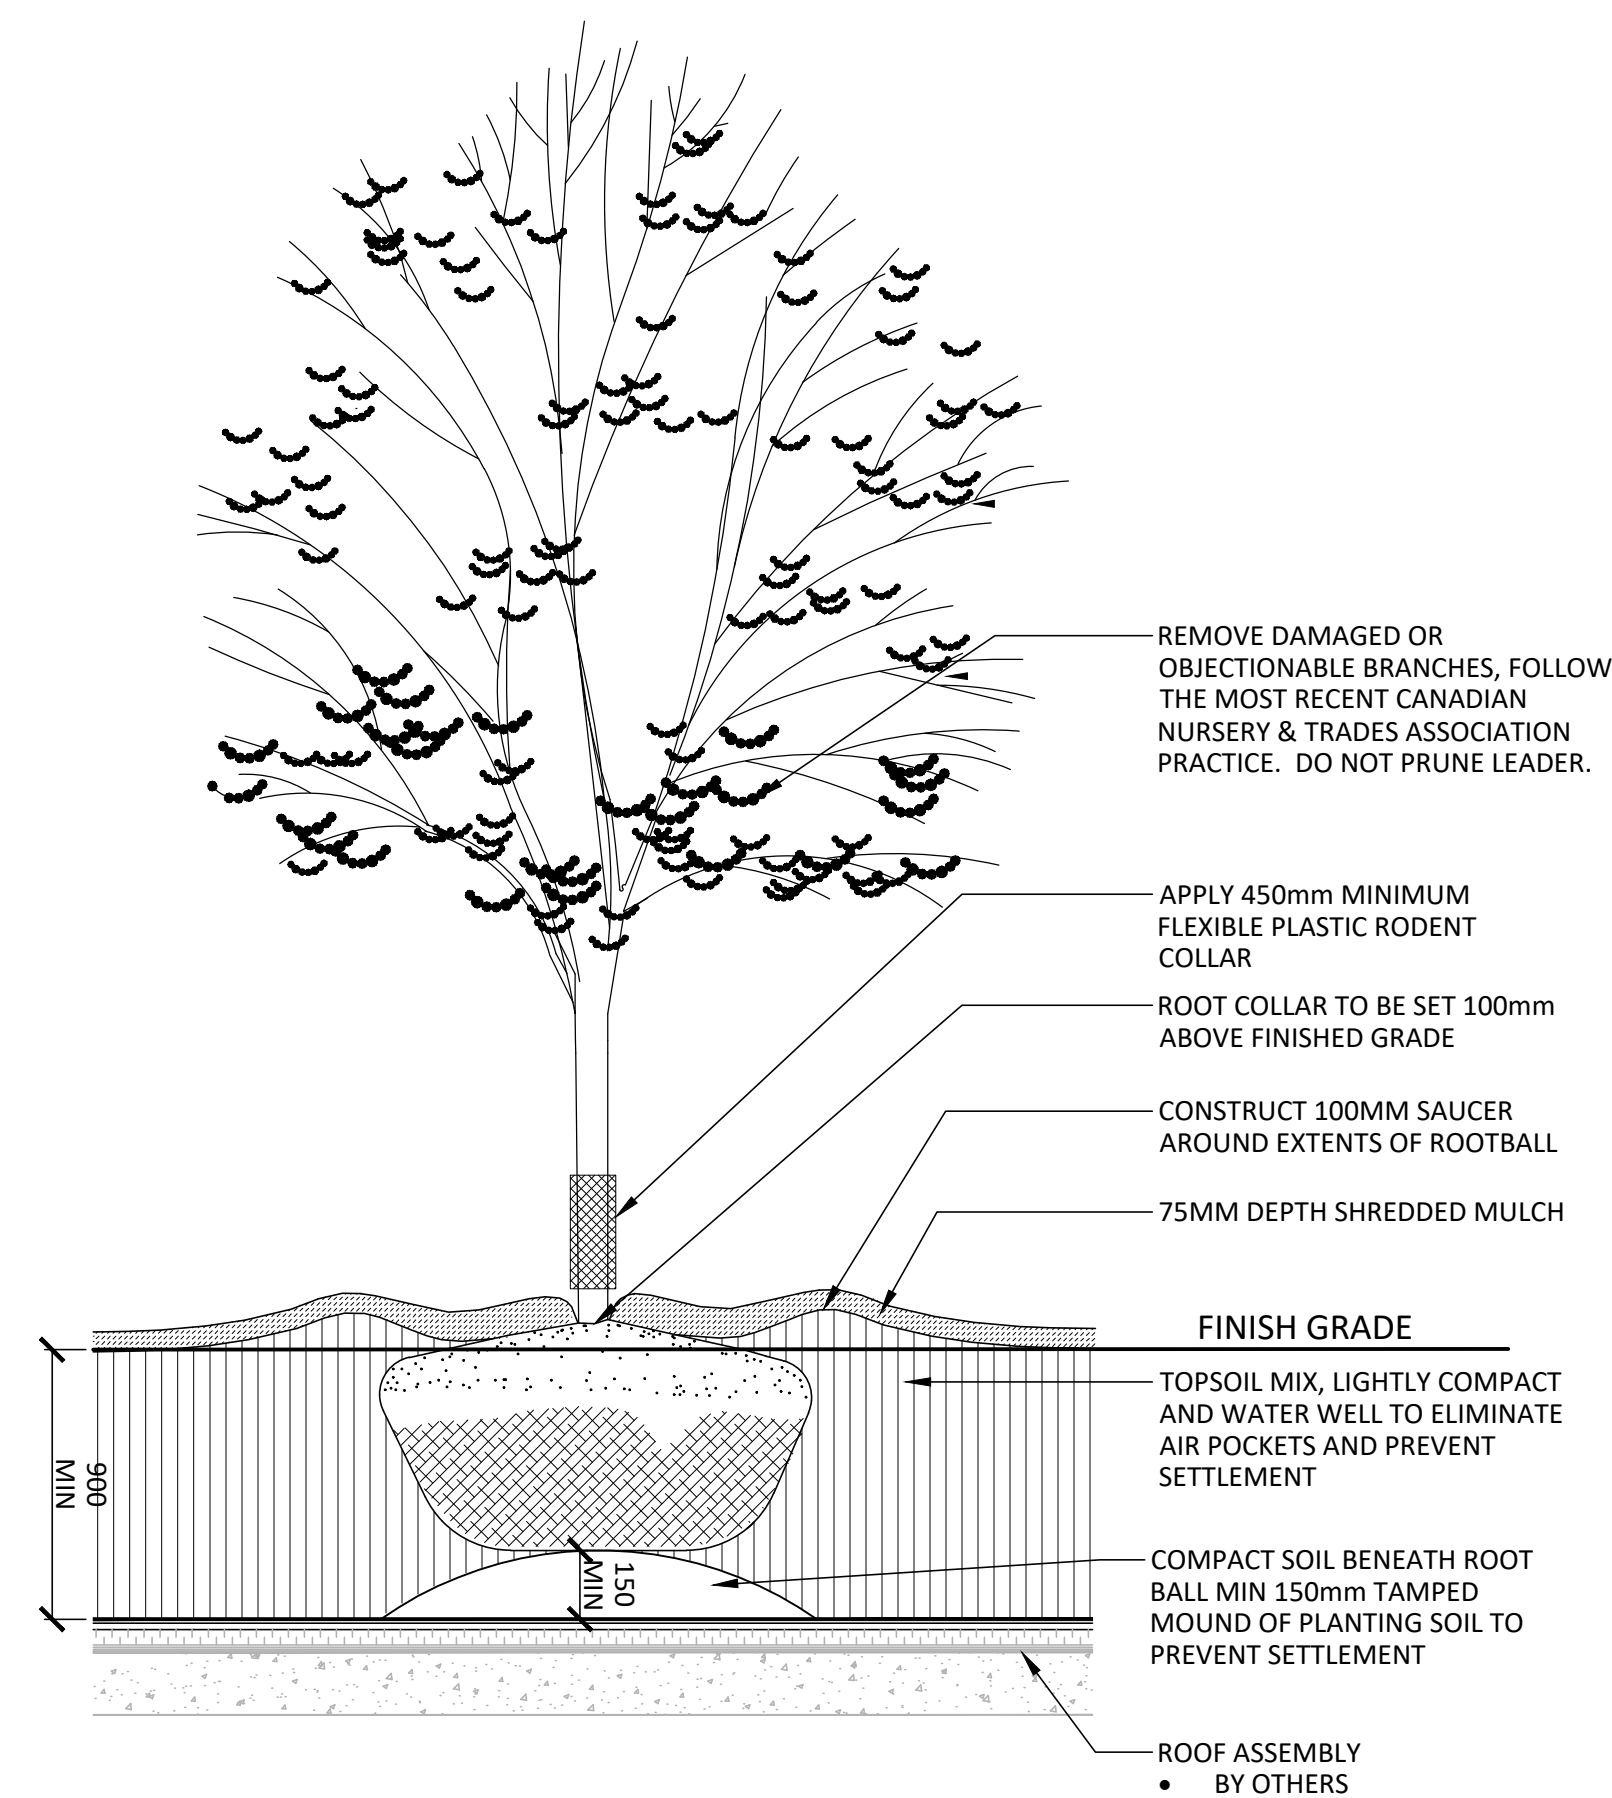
REMOVE DAMAGED OR OBJECTIONABLE BRANCHES, FOLLOW THE MOST RECENT CANADIAN NURSERY & TRADES ASSOCIATION PRACTICE. DO NOT PRUNE LEADER.

APPLY 450mm MINIMUM FLEXIBLE PLASTIC RODENT COLLAR

ROOT COLLAR TO BE SET 100mm ABOVE FINISHED GRADE

CONSTRUCT 100MM SAUCER AROUND EXTENTS OF ROOTBALL

75MM DEPTH SHREDDED MULCH

FINISH GRADE

TOPSOIL MIX, LIGHTLY COMPACT AND WATER WELL TO ELIMINATE AIR POCKETS AND PREVENT SETTLEMENT

900 MIN

150 MIN

COMPACT SOIL BENEATH ROOT BALL MIN 150mm TAMPED MOUND OF PLANTING SOIL TO PREVENT SETTLEMENT

ROOF ASSEMBLY
• BY OTHERS